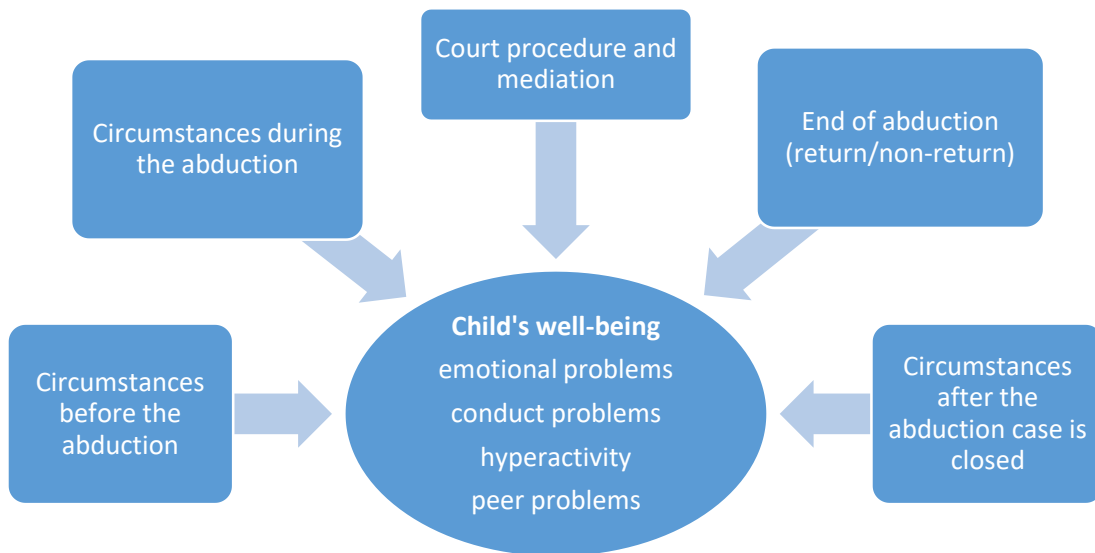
Court procedure and mediation

Circumstances during the abduction

End of abduction (return/non-return)

Circumstances before the abduction

Child's well-being
emotional problems
conduct problems
hyperactivity
peer problems

Circumstances after the abduction case is closed